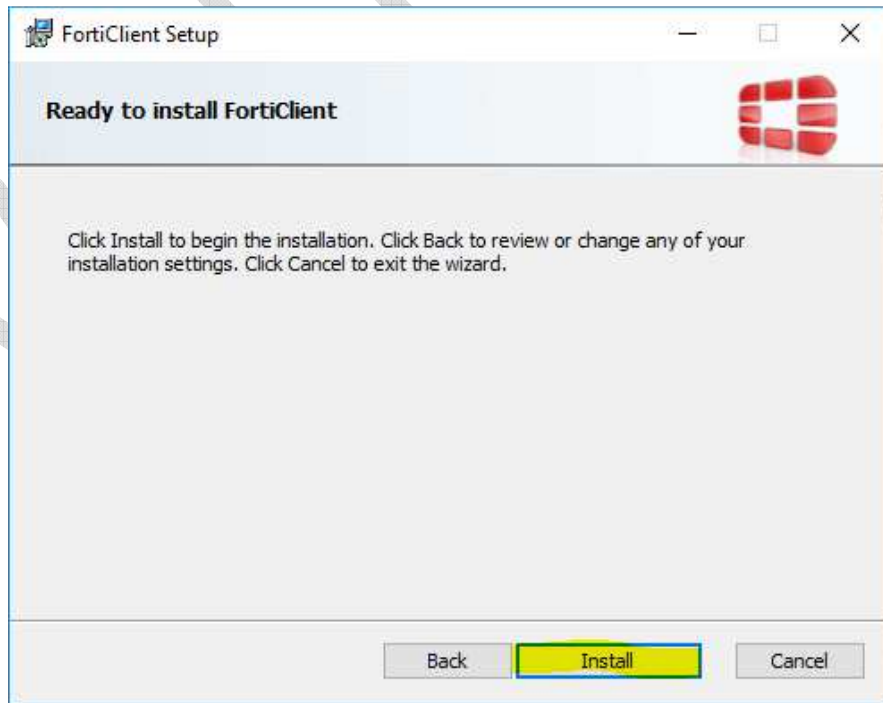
FortiClient Setup

Ready to install FortiClient

Click Install to begin the installation. Click Back to review or change any of your installation settings. Click Cancel to exit the wizard.

Back Install Cancel